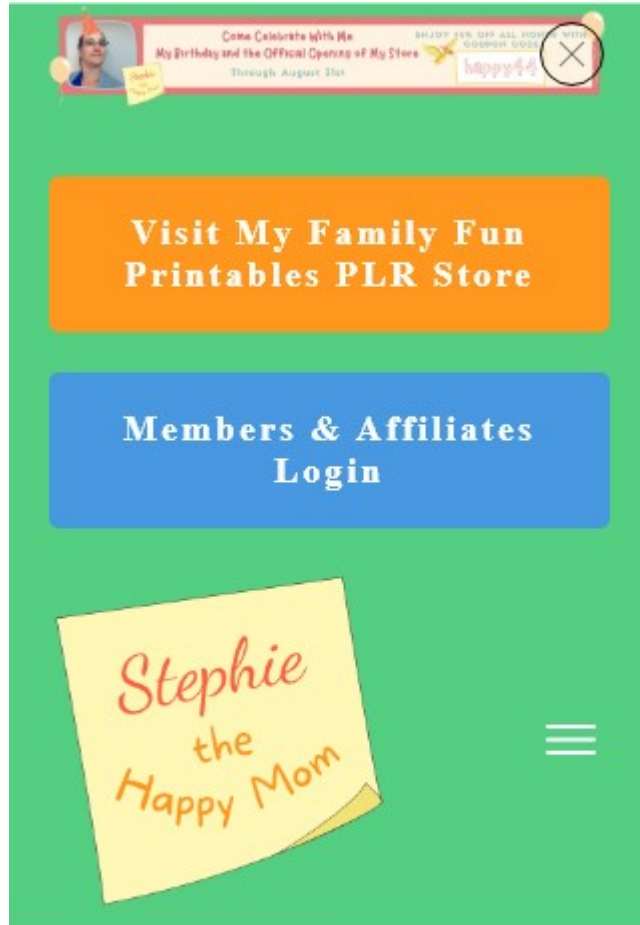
Come Celebrate With Me
My Birthday and the Official Opening of My Store
Through August 31st

ENJOY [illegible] OFF ALL ORDERS WITH COUPON CODE
happy44

Stephie

Visit My Family Fun Printables PLR Store

Members & Affiliates Login

Stephie the Happy Mom